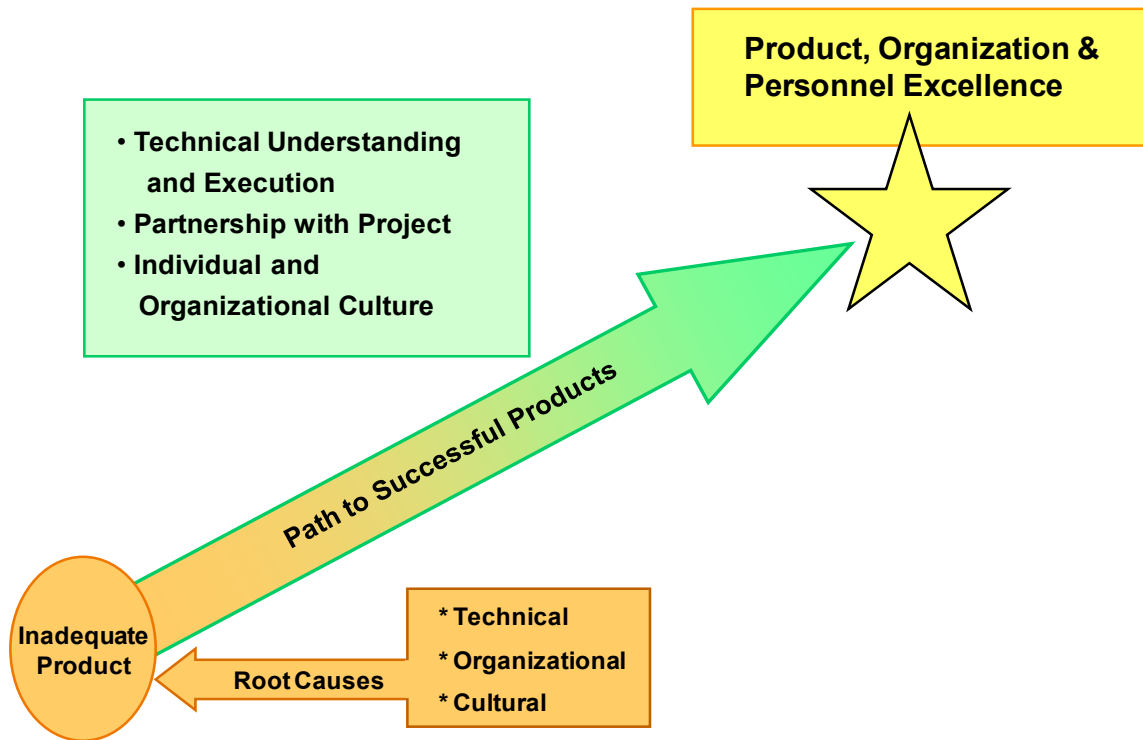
Product, Organization & Personnel Excellence

• Technical Understanding and Execution
• Partnership with Project
• Individual and Organizational Culture

Path to Successful Products

Inadequate Product

Root Causes

* Technical
* Organizational
* Cultural